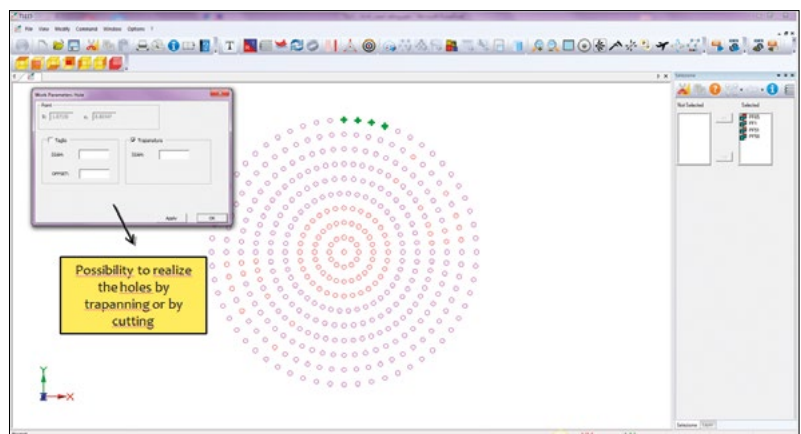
File View Visualize Command Window Options ?

Work Parameters Hole

Point

X: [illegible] Y: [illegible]

Taglio

DIAM.

OFFSET:

Trapanatura

DIAM.

Apply

OK

Possibility to realize the holes by trapanning or by cutting

Selections

Not Selected

Selected

Selections

Y

X